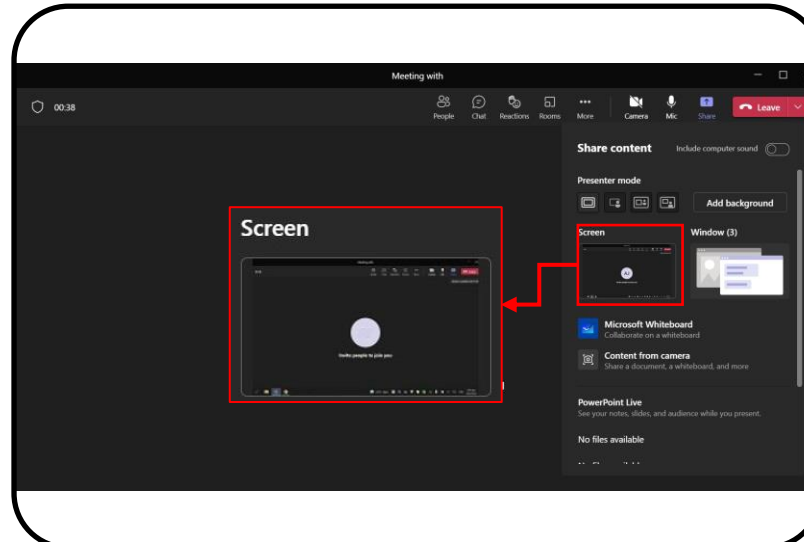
Meeting with

00:38

People Chat Reactions Rooms More Camera Mic Share Leave

Share content
Include computer sound

Presenter mode

Add background

Screen

Window (3)

Microsoft Whiteboard
Collaborate on a whiteboard

Content from camera
Share a document, a whiteboard, and more

PowerPoint Live
See your notes, slides, and audience while you present.

No files available

Screen

Invite people to join you